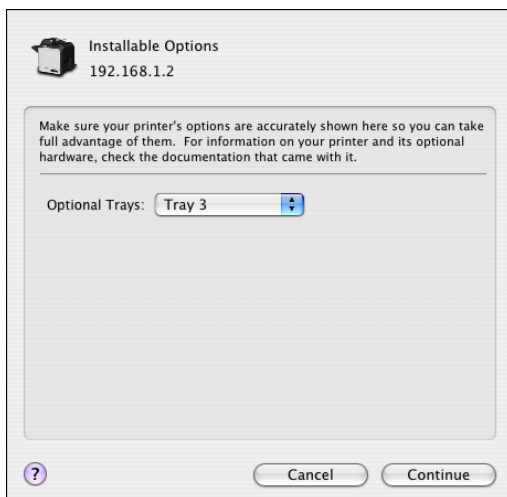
Installable Options
192.168.1.2

Make sure your printer's options are accurately shown here so you can take full advantage of them. For information on your printer and its optional hardware, check the documentation that came with it.

Optional Trays: Tray 3

?

Cancel

Continue